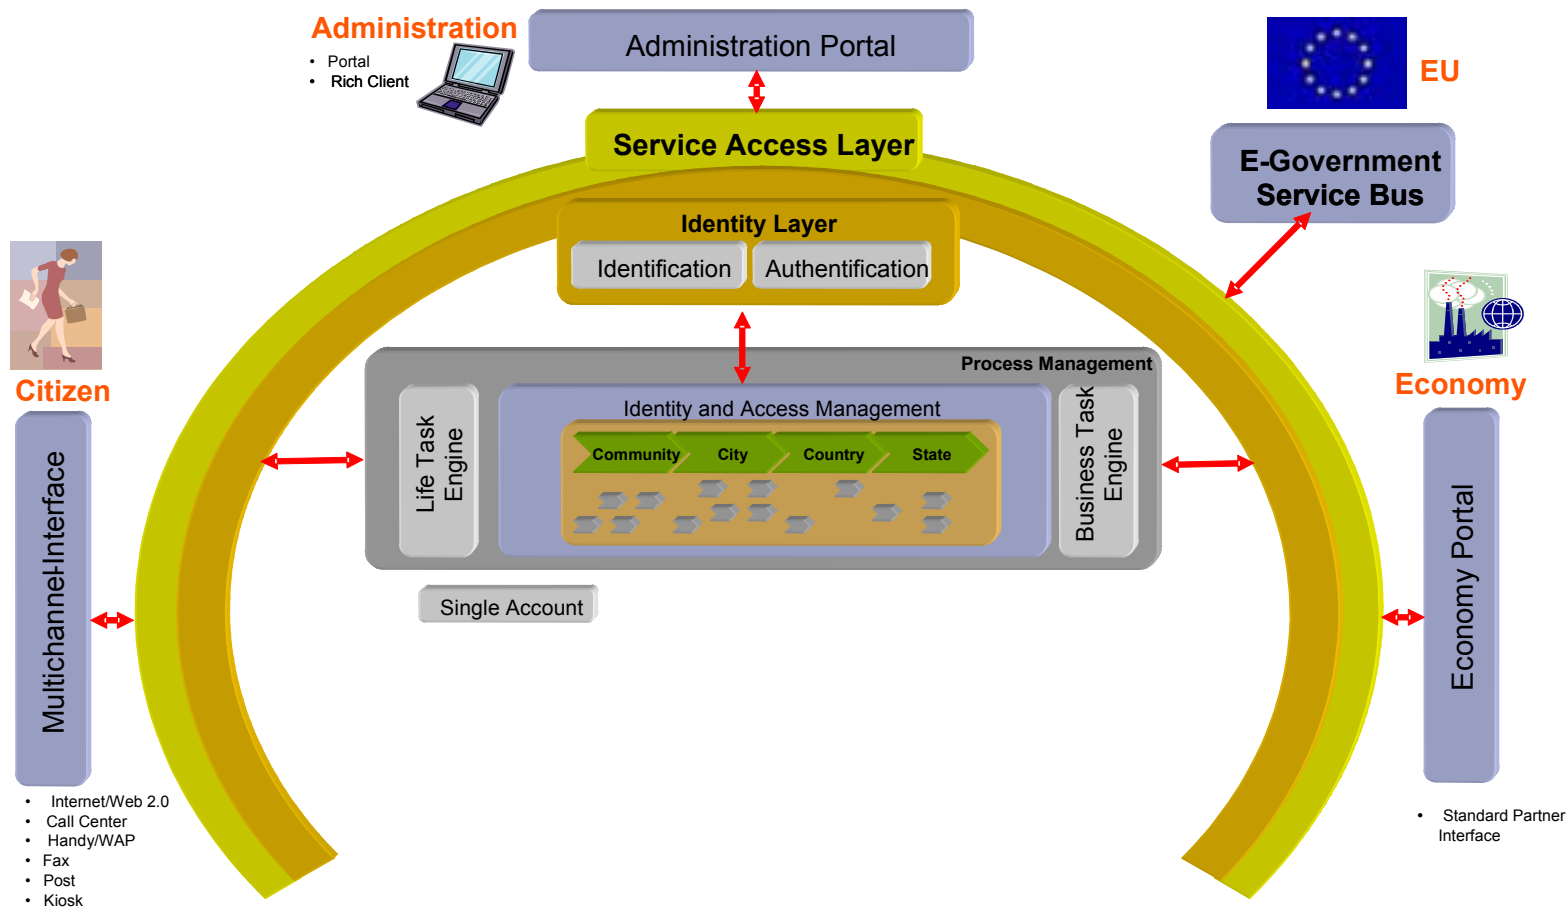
Administration
• Portal
• Rich Client

Administration Portal

EU

Service Access Layer

E-Government Service Bus

Identity Layer
Identification
Authentification

Citizen

Economy

Process Management
Life Task Engine
Identity and Access Management
Community
City
Country
State
Business Task Engine

Single Account

Multichannel-Interface

Economy Portal

• Internet/Web 2.0
• Call Center
• Handy/WAP
• Fax
• Post
• Kiosk

• Standard Partner Interface